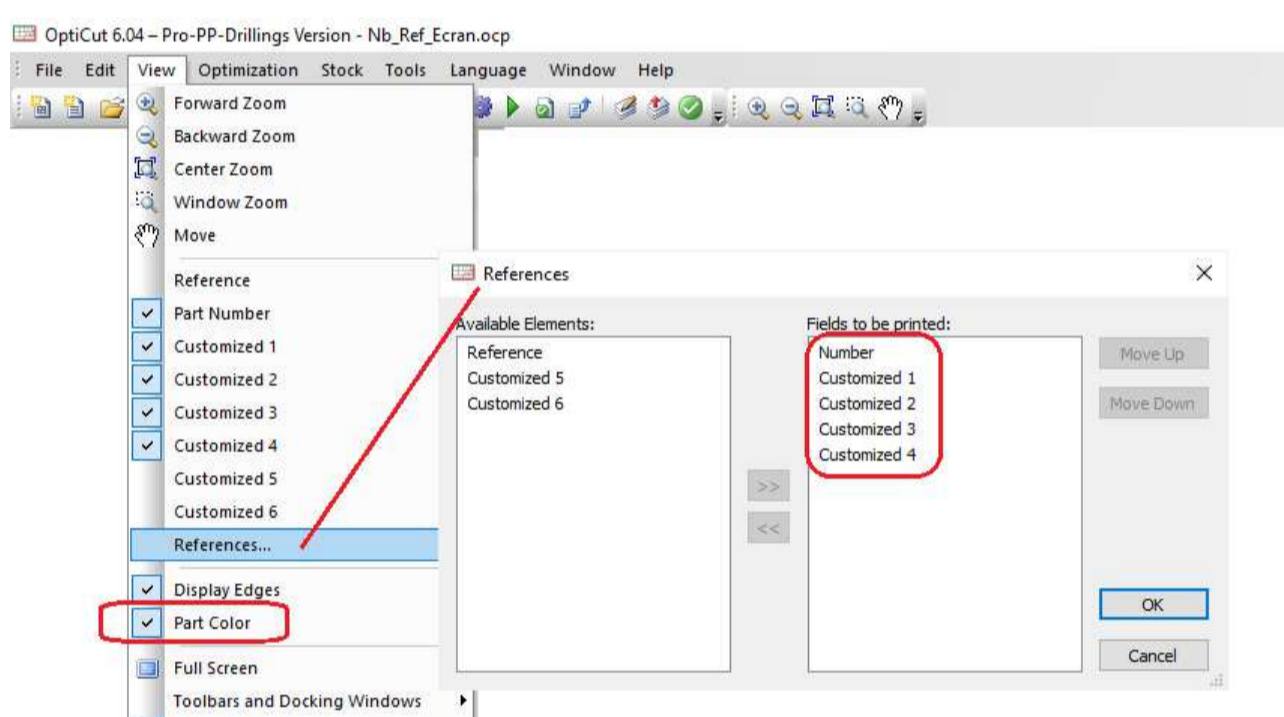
OptiCut 6.04 – Pro-PP-Drillings Version - Nb_Ref_Ecran.ocp

File Edit View Optimization Stock Tools Language Window Help

Forward Zoom
Backward Zoom
Center Zoom
Window Zoom
Move
Reference
Part Number
Customized 1
Customized 2
Customized 3
Customized 4
Customized 5
Customized 6
References...
Display Edges
Part Color
Full Screen
Toolbars and Docking Windows

References

Available Elements:
Reference
Customized 5
Customized 6

>>
<<

Fields to be printed:
Number
Customized 1
Customized 2
Customized 3
Customized 4

Move Up
Move Down
OK
Cancel